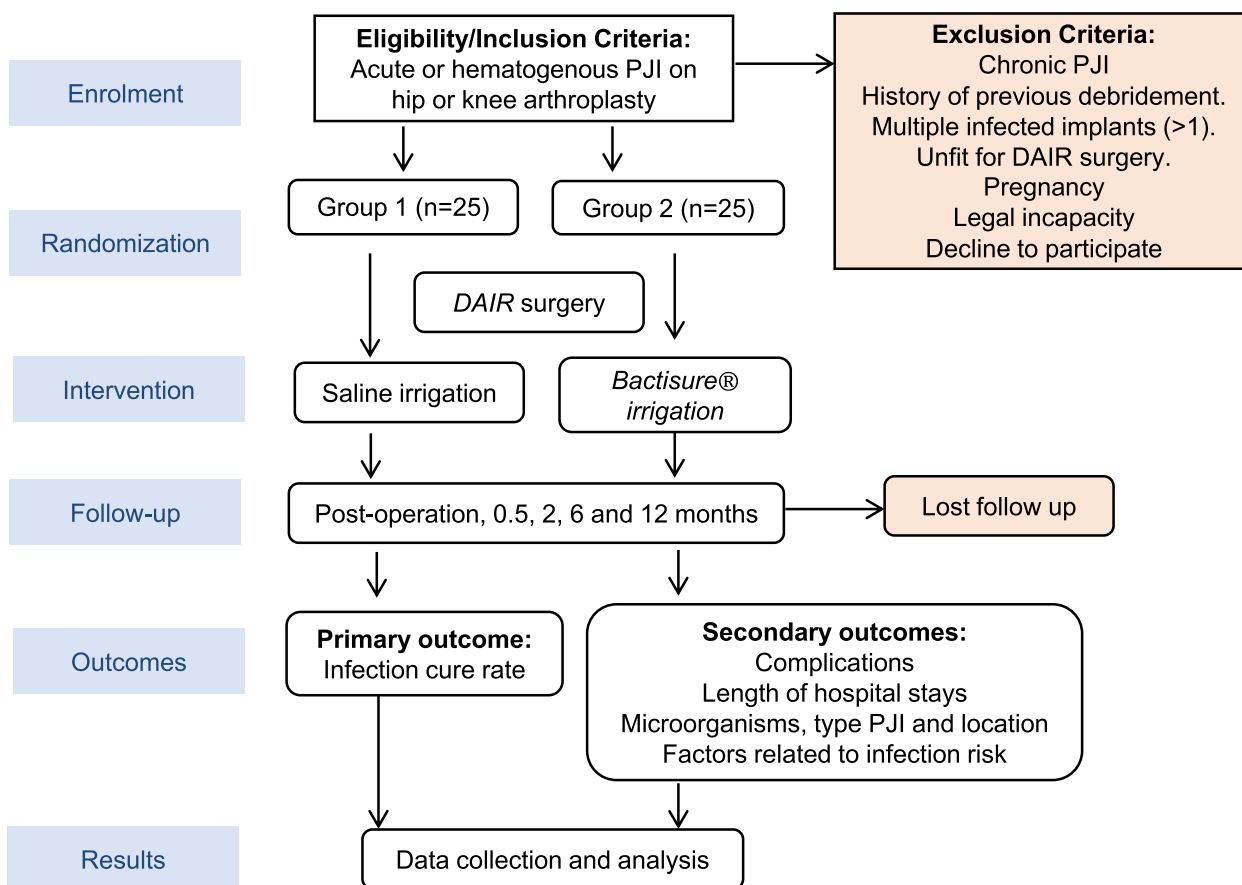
Enrolment

**Eligibility/Inclusion Criteria:**
Acute or hematogenous PJI on hip or knee arthroplasty

**Exclusion Criteria:**
Chronic PJI
History of previous debridement.
Multiple infected implants (>1).
Unfit for DAIR surgery.
Pregnancy
Legal incapacity
Decline to participate

Randomization

Group 1 (n=25)

Group 2 (n=25)

*DAIR* surgery

Intervention

Saline irrigation

*Bactisure® irrigation*

Follow-up

Post-operation, 0.5, 2, 6 and 12 months

Lost follow up

Outcomes

**Primary outcome:**
Infection cure rate

**Secondary outcomes:**
Complications
Length of hospital stays
Microorganisms, type PJI and location
Factors related to infection risk

Results

Data collection and analysis